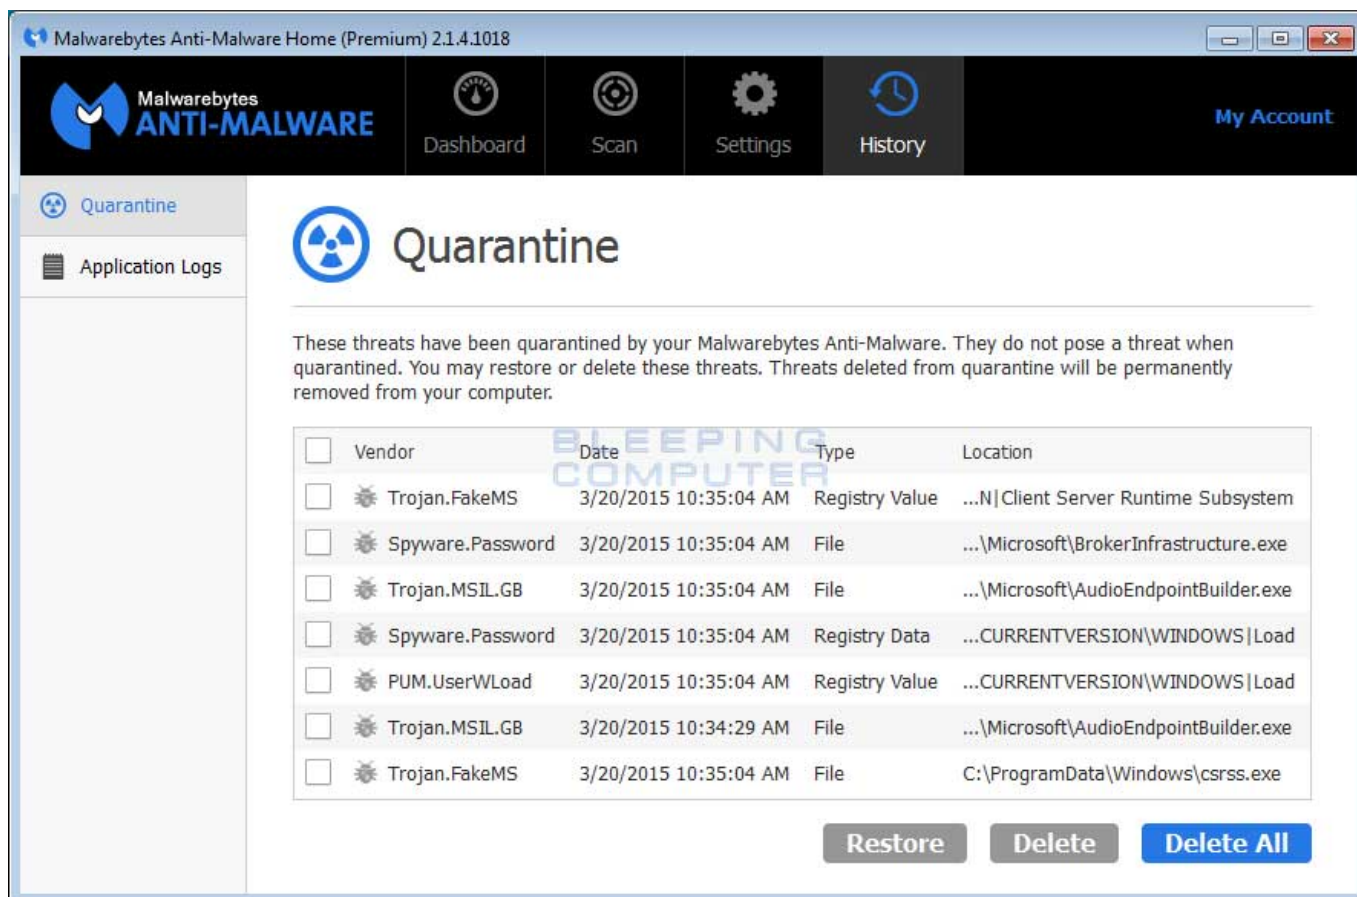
Malwarebytes Anti-Malware Home (Premium) 2.1.4.1018

Malwarebytes
ANTI-MALWARE

Dashboard
Scan
Settings
History
My Account

Quarantine
Application Logs

Quarantine

These threats have been quarantined by your Malwarebytes Anti-Malware. They do not pose a threat when quarantined. You may restore or delete these threats. Threats deleted from quarantine will be permanently removed from your computer.

BLEEPING COMPUTER

| | Vendor | Date | Type | Location |
|---|---|---|---|---|
| | Trojan.FakeMS | 3/20/2015 10:35:04 AM | Registry Value | ...N\|Client Server Runtime Subsystem |
| | Spyware.Password | 3/20/2015 10:35:04 AM | File | ...\Microsoft\BrokerInfrastructure.exe |
| | Trojan.MSIL.GB | 3/20/2015 10:35:04 AM | File | ...\Microsoft\AudioEndpointBuilder.exe |
| | Spyware.Password | 3/20/2015 10:35:04 AM | Registry Data | ...CURRENTVERSION\WINDOWS\|Load |
| | PUM.UserWLoad | 3/20/2015 10:35:04 AM | Registry Value | ...CURRENTVERSION\WINDOWS\|Load |
| | Trojan.MSIL.GB | 3/20/2015 10:34:29 AM | File | ...\Microsoft\AudioEndpointBuilder.exe |
| | Trojan.FakeMS | 3/20/2015 10:35:04 AM | File | C:\ProgramData\Windows\csrss.exe |

Restore
Delete
Delete All